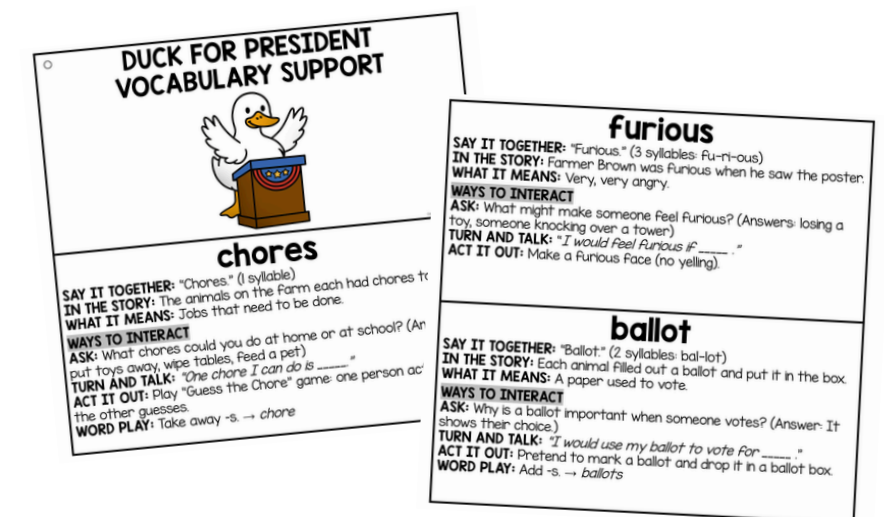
DUCK FOR PRESIDENT VOCABULARY SUPPORT

chores

SAY IT TOGETHER: "Chores." (1 syllable)
IN THE STORY: The animals on the farm each had chores to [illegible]
WHAT IT MEANS: Jobs that need to be done.
WAYS TO INTERACT
ASK: What chores could you do at home or at school? (An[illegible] put toys away, wipe tables, feed a pet)
TURN AND TALK: "One chore I can do is _____."
ACT IT OUT: Play "Guess the Chore" game: one person ac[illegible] the other guesses.
WORD PLAY: Take away -s. → chore

furious

SAY IT TOGETHER: "Furious." (3 syllables: fu-ri-ous)
IN THE STORY: Farmer Brown was furious when he saw the poster.
WHAT IT MEANS: Very, very angry.
WAYS TO INTERACT
ASK: What might make someone feel furious? (Answers: losing a toy, someone knocking over a tower)
TURN AND TALK: "I would feel furious if _____."
ACT IT OUT: Make a furious face (no yelling).

ballot

SAY IT TOGETHER: "Ballot." (2 syllables: bal-lot)
IN THE STORY: Each animal filled out a ballot and put it in the box.
WHAT IT MEANS: A paper used to vote.
WAYS TO INTERACT
ASK: Why is a ballot important when someone votes? (Answer: It shows their choice.)
TURN AND TALK: "I would use my ballot to vote for _____."
ACT IT OUT: Pretend to mark a ballot and drop it in a ballot box.
WORD PLAY: Add -s. → ballots